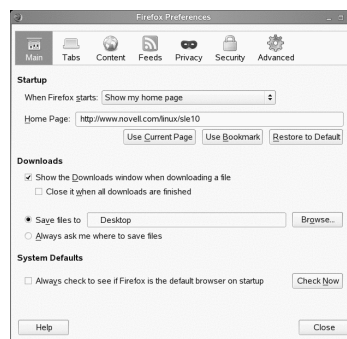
Firefox Preferences

Main Tabs Content Feeds Privacy Security Advanced

Startup

When Firefox starts: Show my home page

Home Page: http://www.novell.com/linux/sle10

Use Current Page Use Bookmark Restore to Default

Downloads

Show the Downloads window when downloading a file

Close it when all downloads are finished

Save files to Desktop Browse...

Always ask me where to save files

System Defaults

Always check to see if Firefox is the default browser on startup Check Now

Help Close